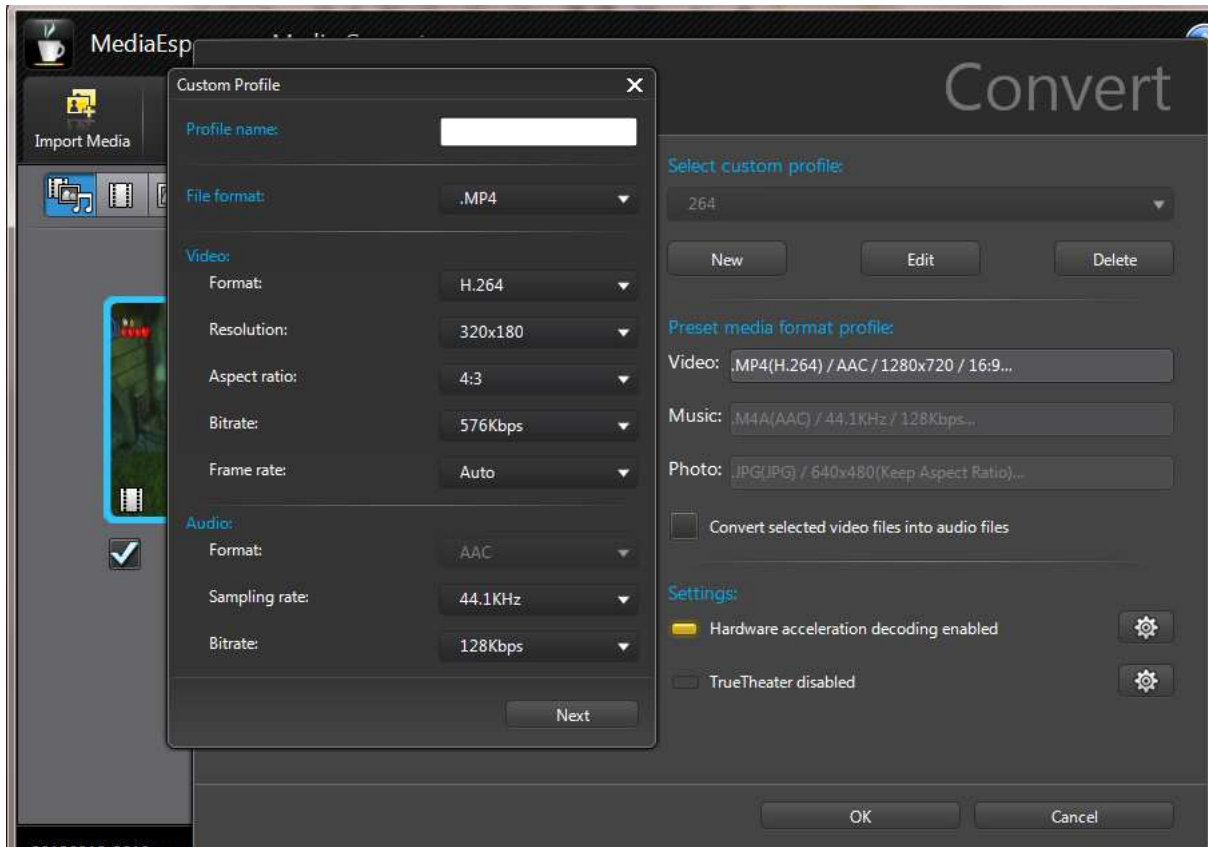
MediaEsp

Import Media

Custom Profile

Profile name:

File format: .MP4

Video:

Format: H.264

Resolution: 320x180

Aspect ratio: 4:3

Bitrate: 576Kbps

Frame rate: Auto

Audio:

Format: AAC

Sampling rate: 44.1KHz

Bitrate: 128Kbps

Next

Convert

Select custom profile:

264

New

Edit

Delete

Preset media format profile:

Video: .MP4(H.264) / AAC / 1280x720 / 16:9...

Music: .M4A(AAC) / 44.1KHz / 128Kbps...

Photo: .JPG(JPG) / 640x480(Keep Aspect Ratio)...

Convert selected video files into audio files

Settings:

Hardware acceleration decoding enabled

TrueTheater disabled

OK

Cancel